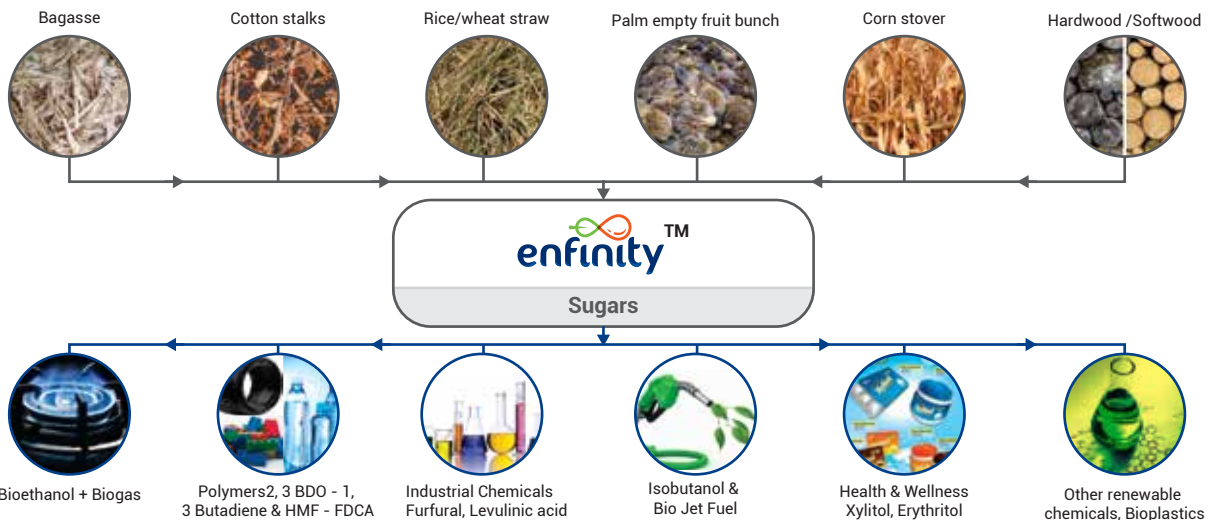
Bagasse

Cotton stalks

Rice/wheat straw

Palm empty fruit bunch

Corn stover

Hardwood /Softwood

enfinity™

Sugars

Bioethanol + Biogas

Polymers2, 3 BDO - 1, 3 Butadiene & HMF - FDCA

Industrial Chemicals Furfural, Levulinic acid

Isobutanol & Bio Jet Fuel

Health & Wellness Xylitol, Erythritol

Other renewable chemicals, Bioplastics